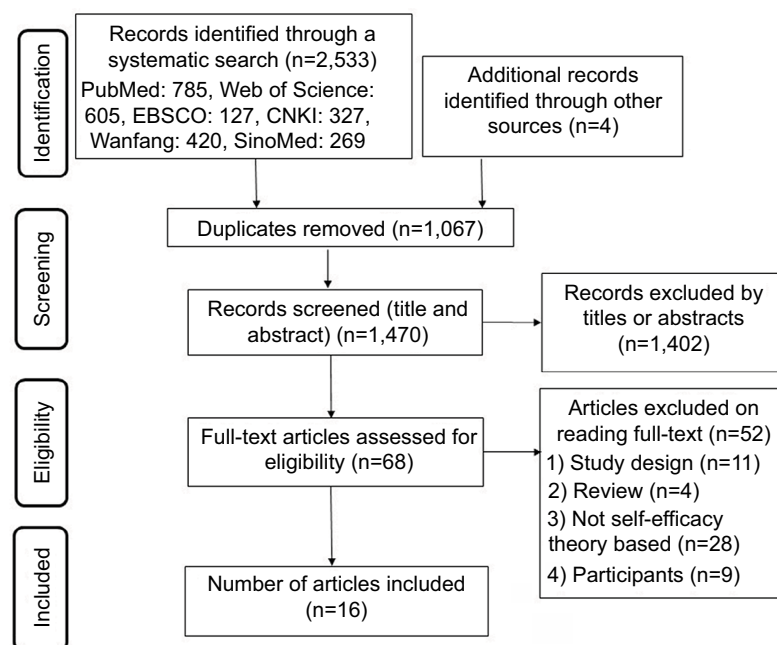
Identification

Records identified through a systematic search (n=2,533)
PubMed: 785, Web of Science: 605, EBSCO: 127, CNKI: 327, Wanfang: 420, SinoMed: 269

Additional records identified through other sources (n=4)

Screening

Duplicates removed (n=1,067)

Records screened (title and abstract) (n=1,470)

Records excluded by titles or abstracts (n=1,402)

Eligibility

Full-text articles assessed for eligibility (n=68)

Articles excluded on reading full-text (n=52)
1) Study design (n=11)
2) Review (n=4)
3) Not self-efficacy theory based (n=28)
4) Participants (n=9)

Included

Number of articles included (n=16)